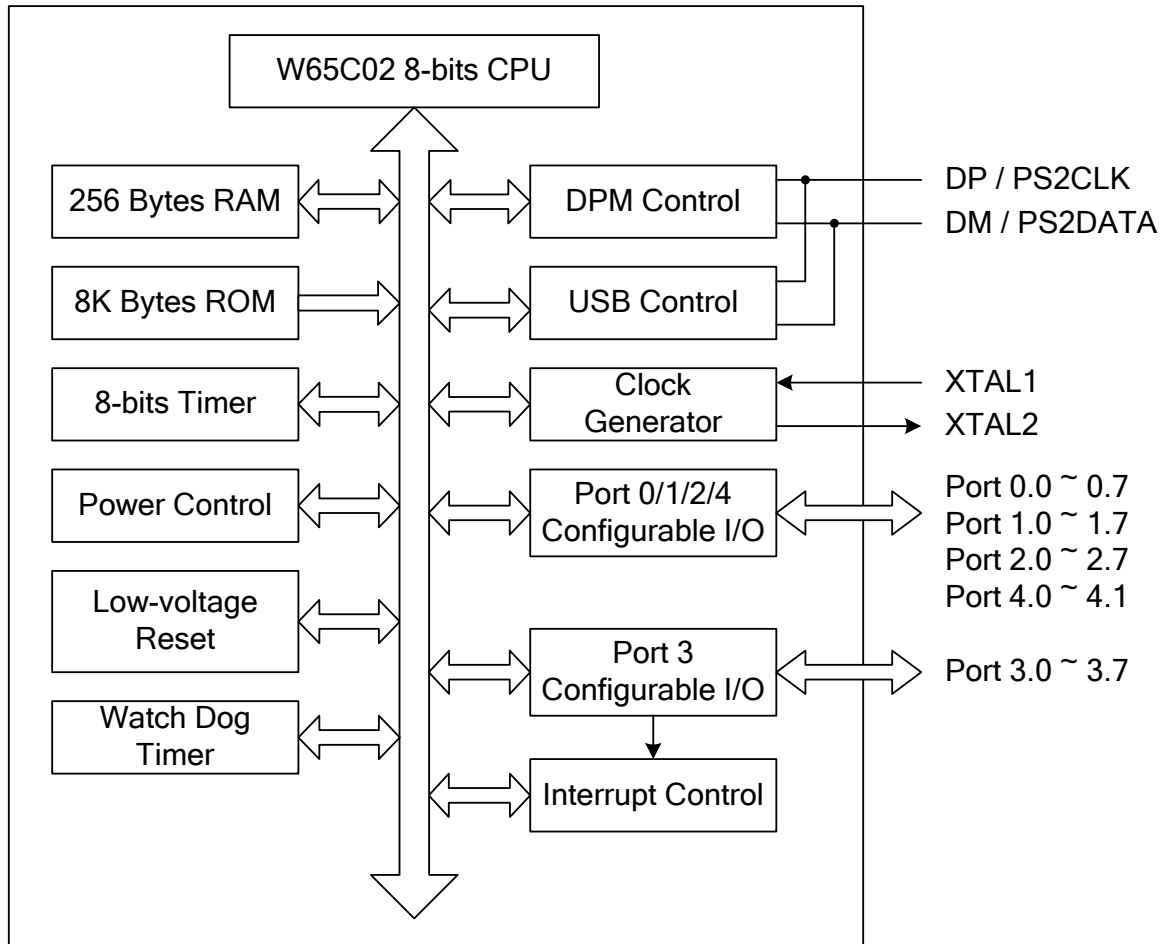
W65C02 8-bits CPU

256 Bytes RAM

8K Bytes ROM

8-bits Timer

Power Control

Low-voltage Reset

Watch Dog Timer

DPM Control

USB Control

Clock Generator

Port 0/1/2/4 Configurable I/O

Port 3 Configurable I/O

Interrupt Control

DP / PS2CLK

DM / PS2DATA

XTAL1

XTAL2

Port 0.0 ~ 0.7
Port 1.0 ~ 1.7
Port 2.0 ~ 2.7
Port 4.0 ~ 4.1

Port 3.0 ~ 3.7